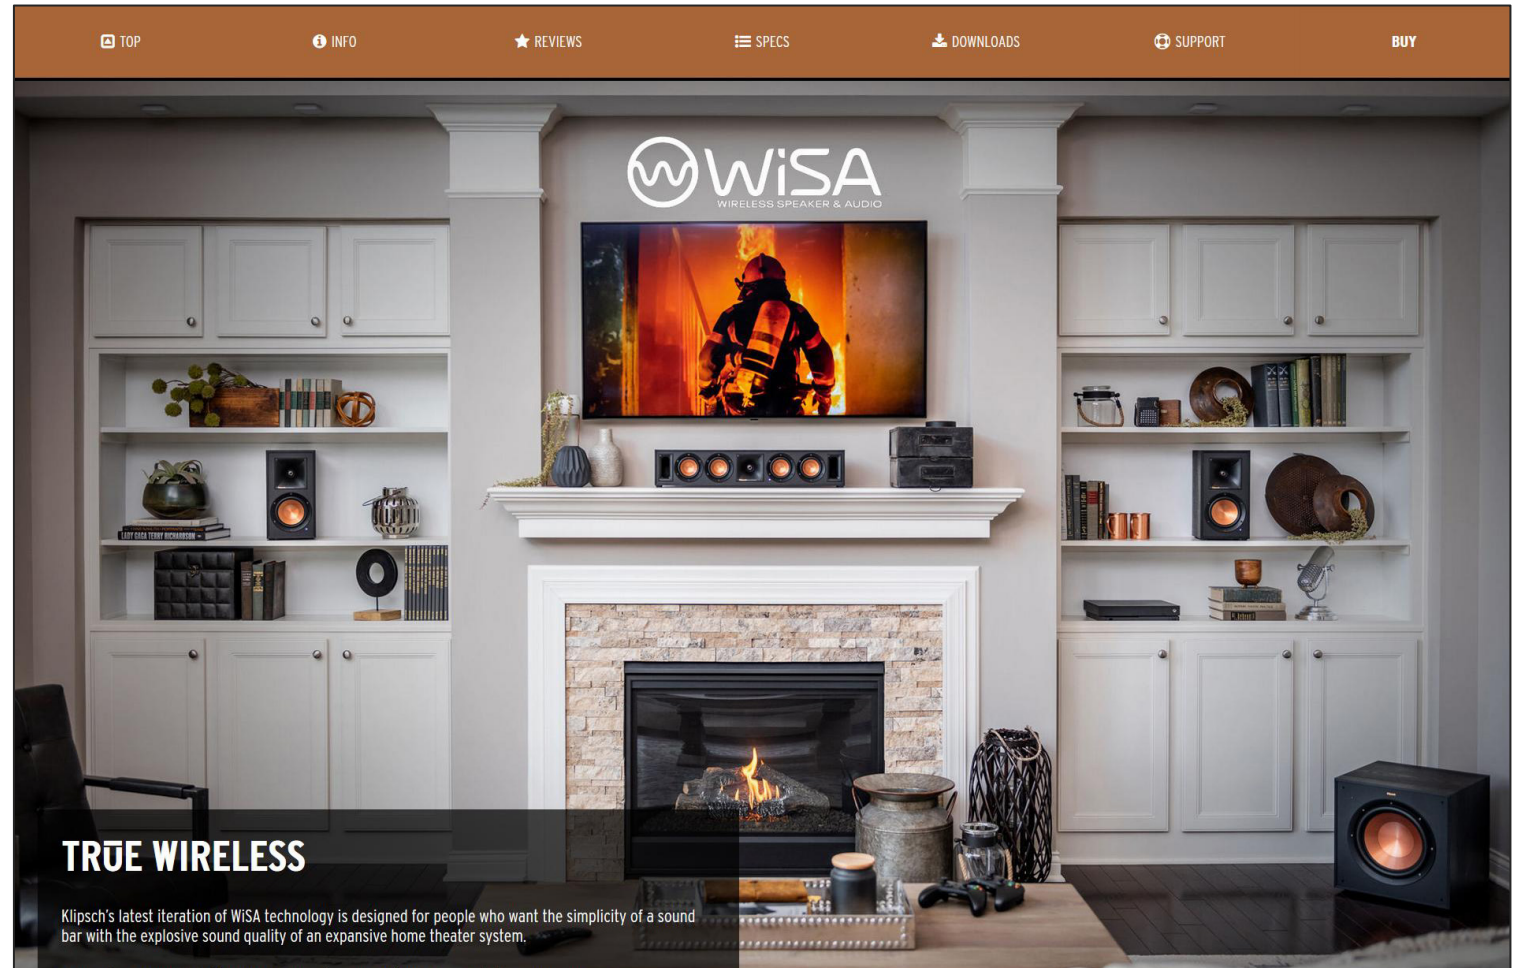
TOP INFO REVIEWS SPECS DOWNLOADS SUPPORT BUY

WiSA
WIRELESS SPEAKER & AUDIO

TRUE WIRELESS

Klipsch's latest iteration of WiSA technology is designed for people who want the simplicity of a sound bar with the explosive sound quality of an expansive home theater system.